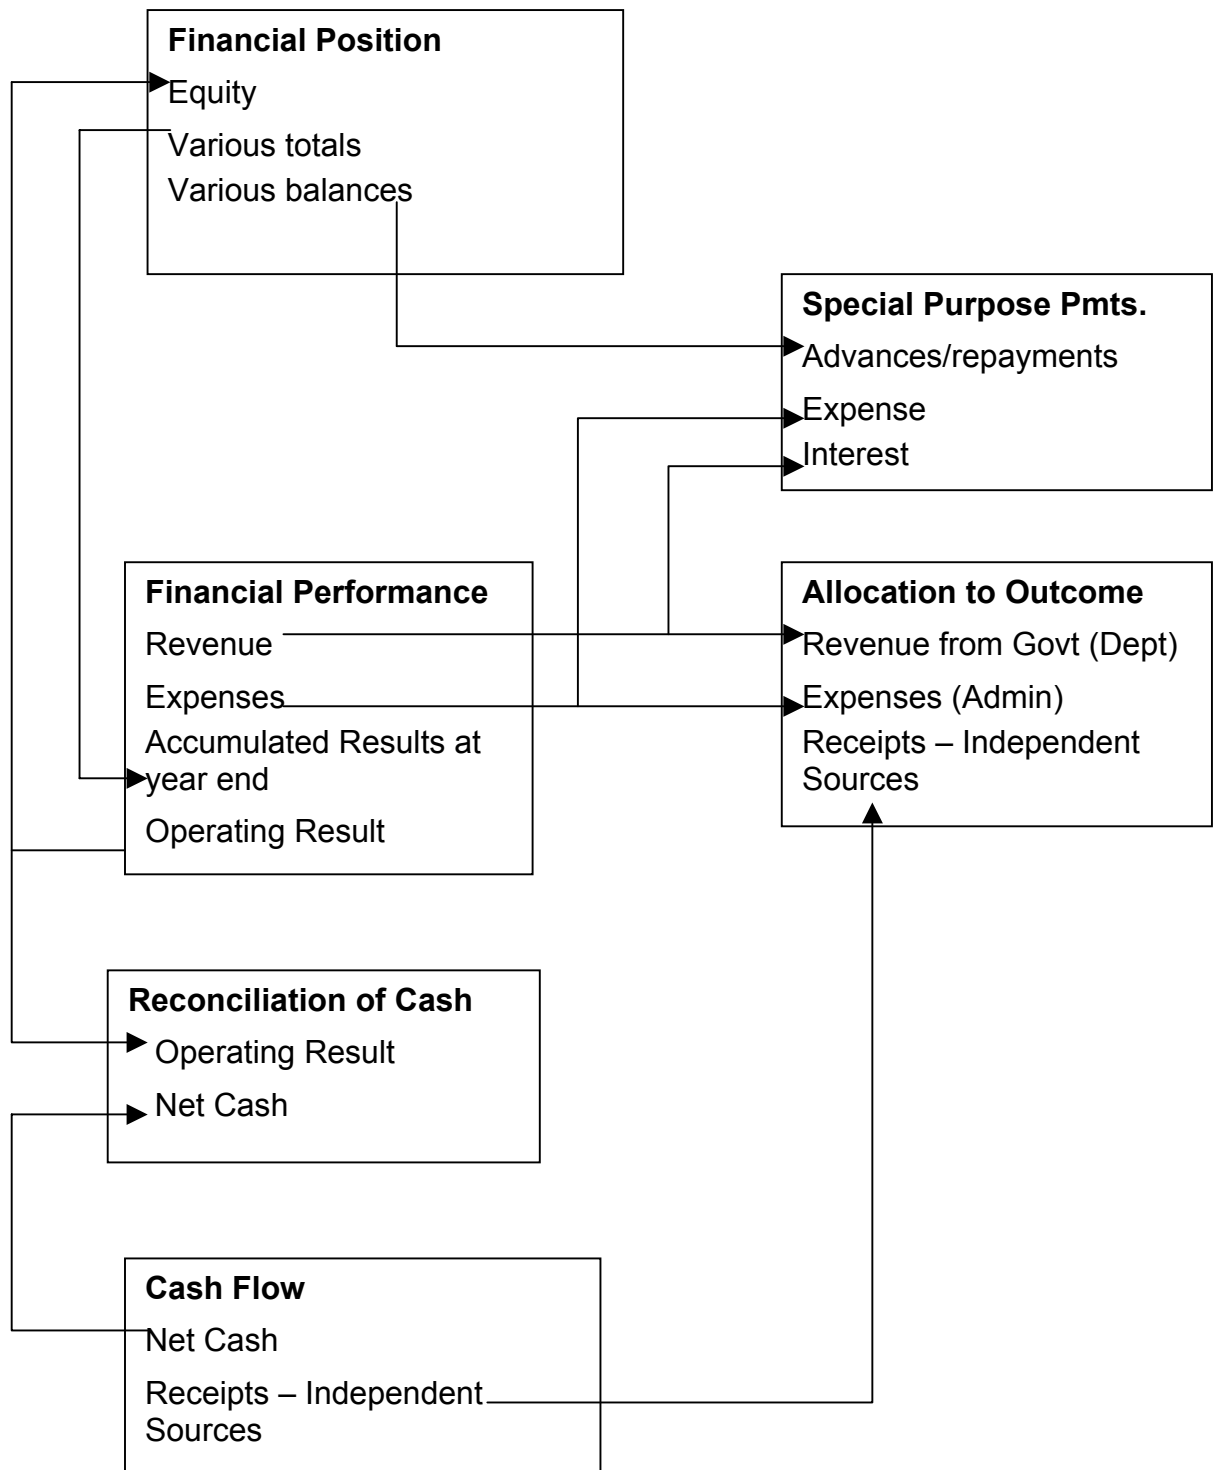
**Financial Position**
Equity
Various totals
Various balances

**Special Purpose Pmts.**
Advances/repayments
Expense
Interest

**Financial Performance**
Revenue
Expenses
Accumulated Results at year end
Operating Result

**Allocation to Outcome**
Revenue from Govt (Dept)
Expenses (Admin)
Receipts – Independent Sources

**Reconciliation of Cash**
Operating Result
Net Cash

**Cash Flow**
Net Cash
Receipts – Independent Sources